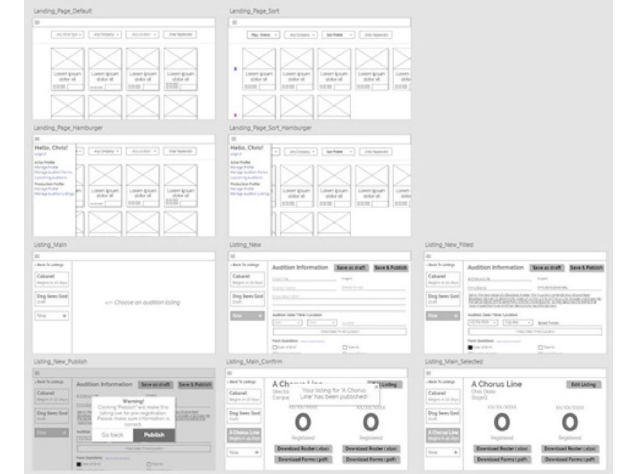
Landing_Page_Default

Landing_Page_Sort

Landing_Page_Hamburger

Landing_Page_Sort_Hamburger

Hello, Chris!

Listing_Main

Listing_New

Listing_New_Filled

Caberet

Dog Sees God

<-- Choose an audition listing

Audition Information

Save as draft

Save & Publish

Listing_New_Publish

Listing_Main_Confirm

Listing_Main_Selected

Warning!

Go back

Publish

A Chorus Line

Your listing for 'A Chorus Line' has been published!

Edit Listing

0

0

Registered

Download Roster (.xlsx)

Download Forms (.pdf)